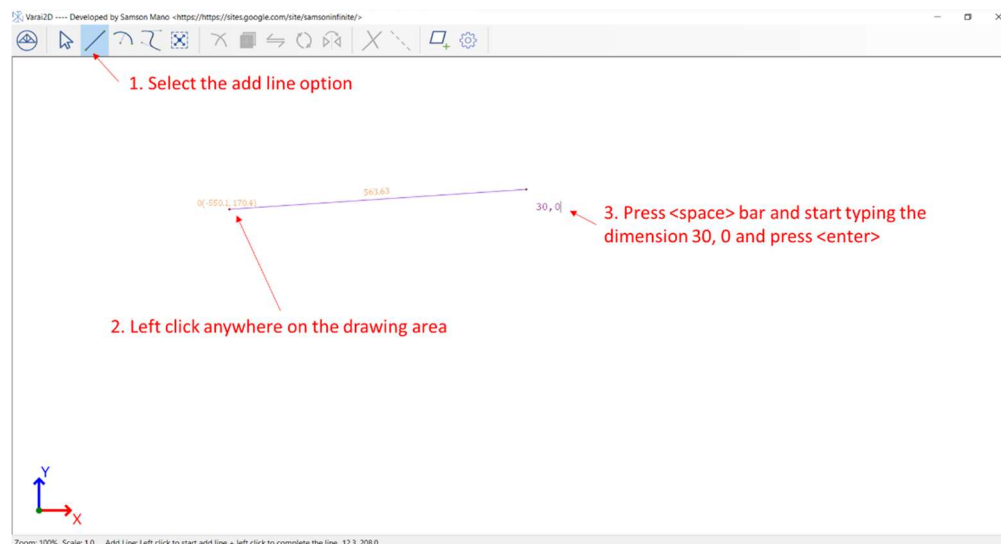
Varai2D ---- Developed by Samson Mano <https://https://sites.google.com/site/samsoninfinite/>

1. Select the add line option

563.63

0(-550.1, 170.4)

30, 0

3. Press <space> bar and start typing the dimension 30, 0 and press <enter>

2. Left click anywhere on the drawing area

Y

X

Zoom: 100% Scale: 1.0 Add Line: Left click to start add line + left click to complete the line 12.3, 208.0